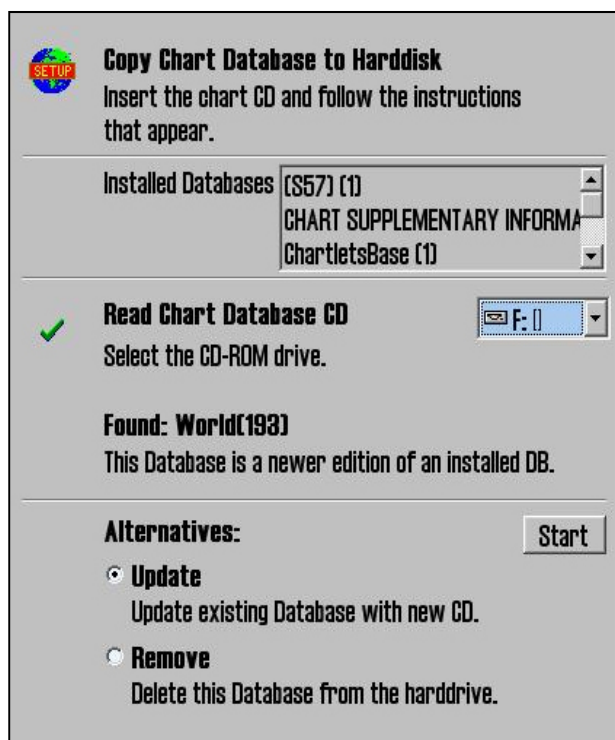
SETUP

Copy Chart Database to Harddisk
Insert the chart CD and follow the instructions that appear.

Installed Databases (S57) (1)
CHART SUPPLEMENTARY INFORMA
ChartletsBase (1)

Read Chart Database CD
Select the CD-ROM drive.

F: []

Found: World(193)
This Database is a newer edition of an installed DB.

Alternatives:

Start

Update
Update existing Database with new CD.

Remove
Delete this Database from the harddrive.